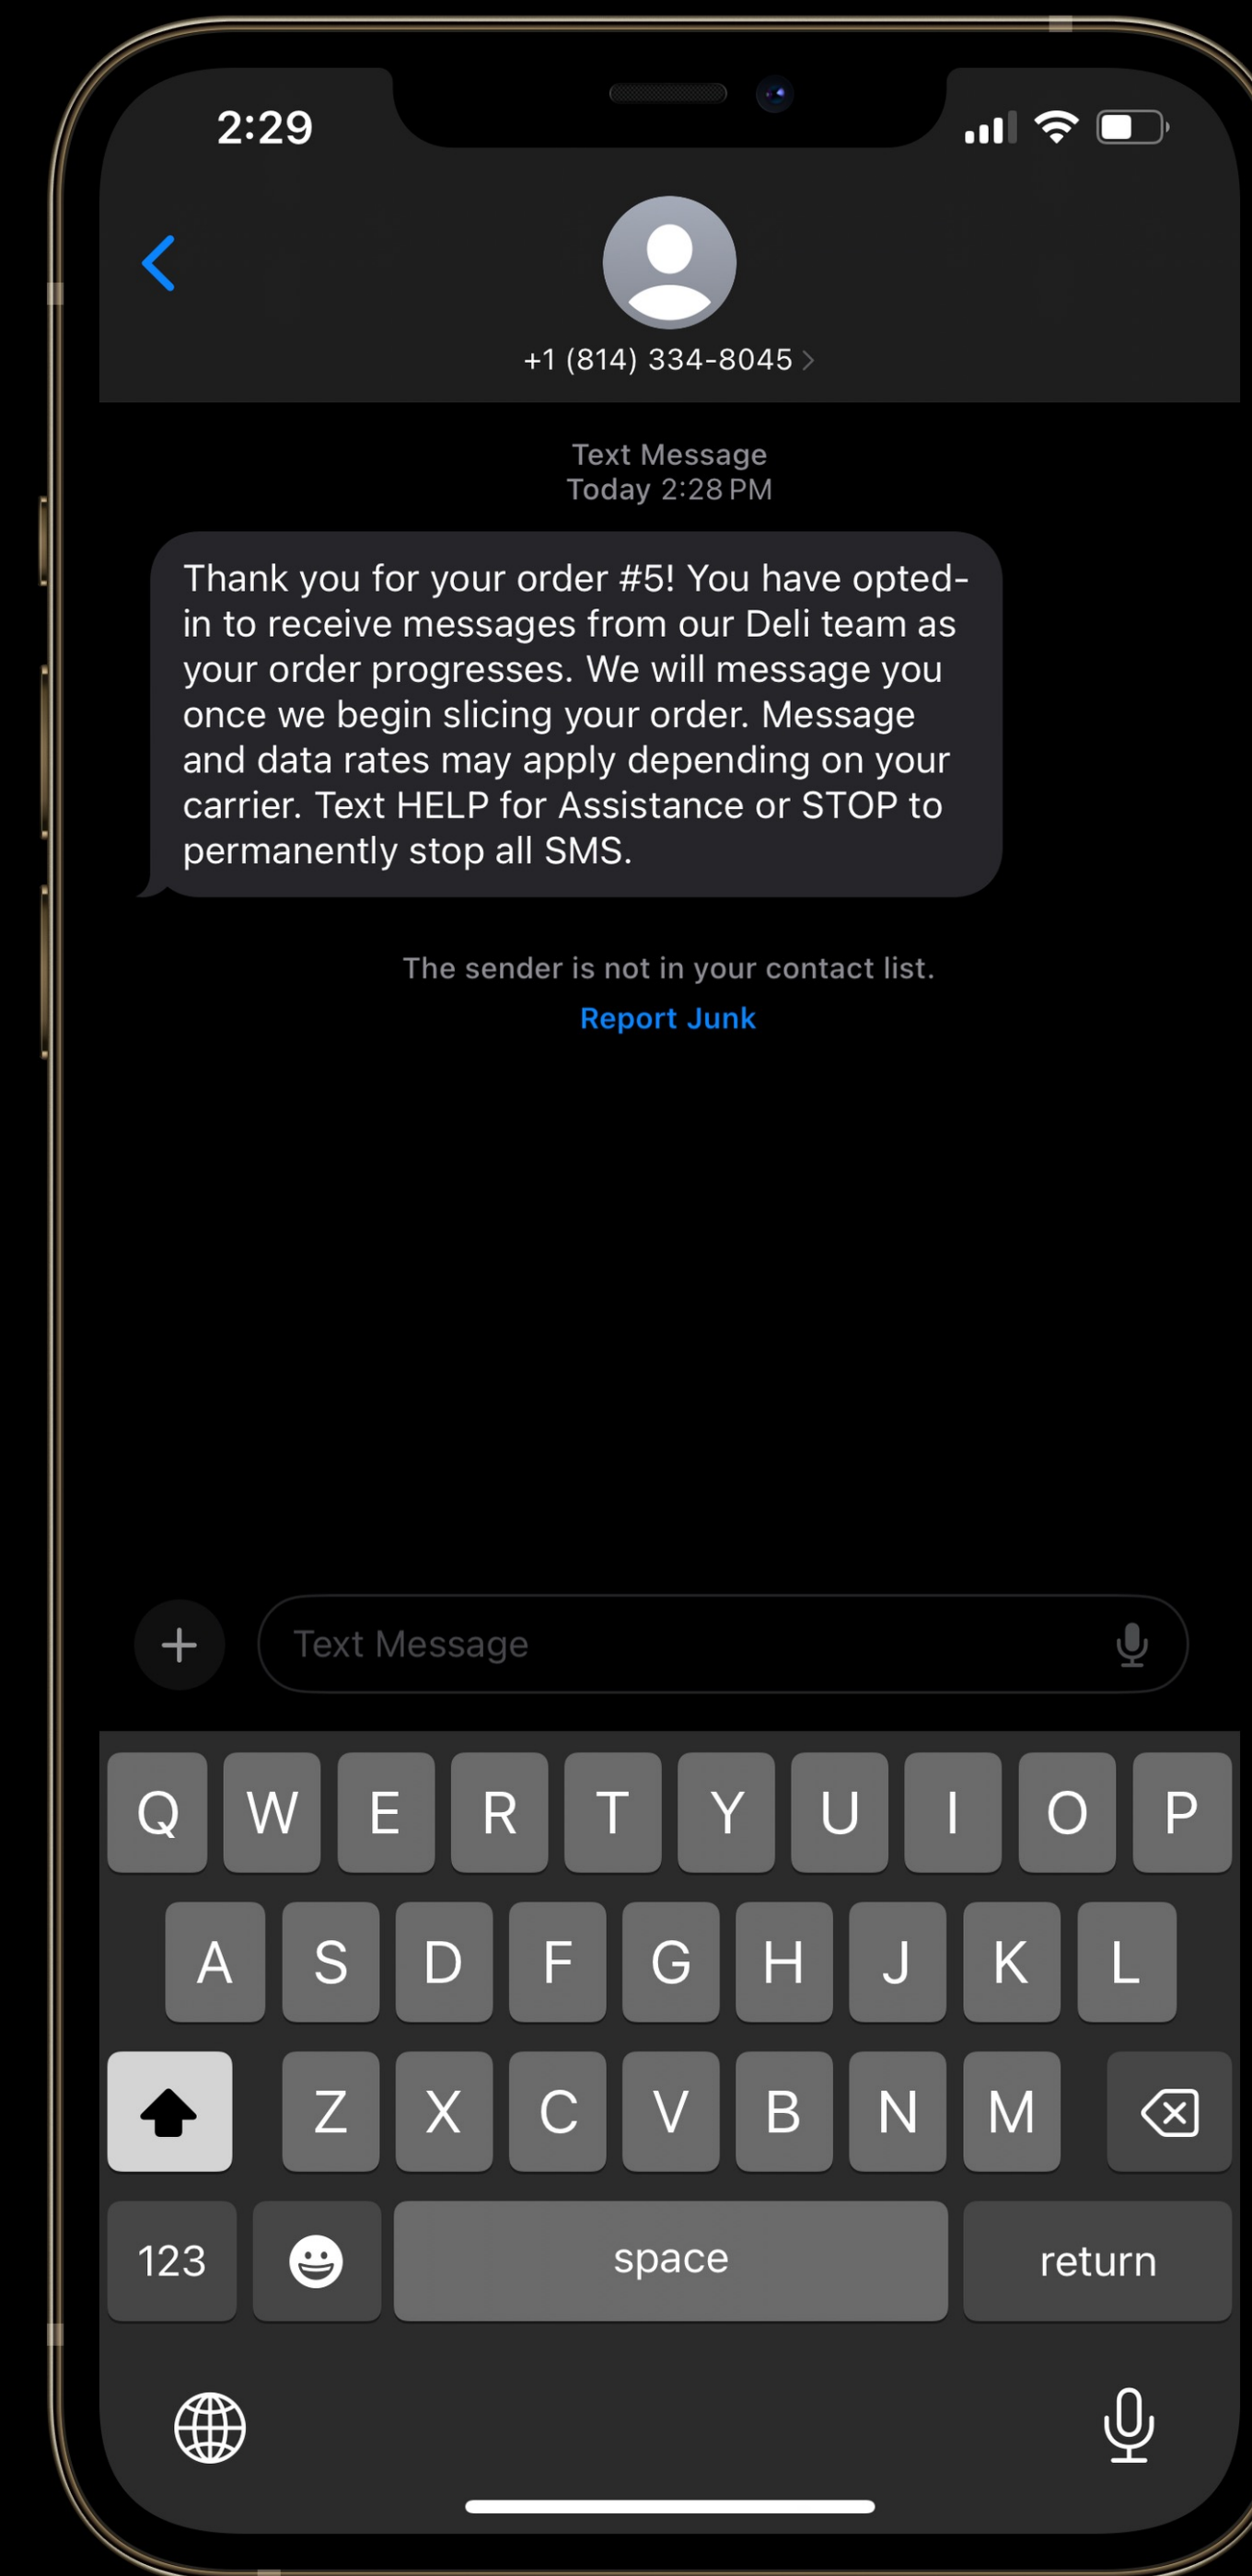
2:29

+1 (814) 334-8045 >

Text Message
Today 2:28 PM

Thank you for your order #5! You have opted-in to receive messages from our Deli team as your order progresses. We will message you once we begin slicing your order. Message and data rates may apply depending on your carrier. Text HELP for Assistance or STOP to permanently stop all SMS.

The sender is not in your contact list.
Report Junk

+ Text Message

Q W E R T Y U I O P
A S D F G H J K L
Z X C V B N M
123 space return